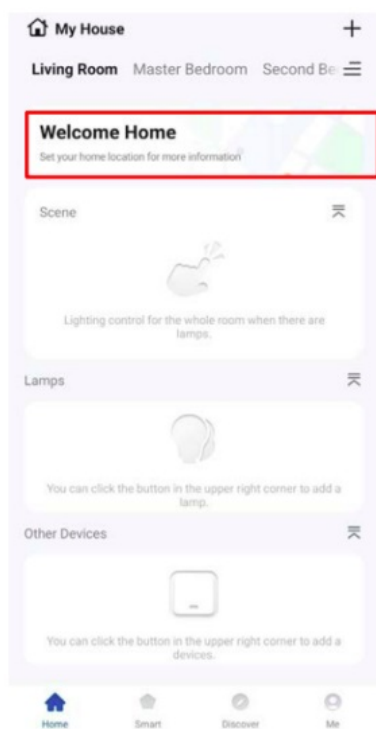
My House
+
Living Room Master Bedroom Second Be

Welcome Home
Set your home location for more information

Scene

Lighting control for the whole room when there are lamps.

Lamps

You can click the button in the upper right corner to add a lamp.

Other Devices

You can click the button in the upper right corner to add a devices.

Home Smart Discover Me